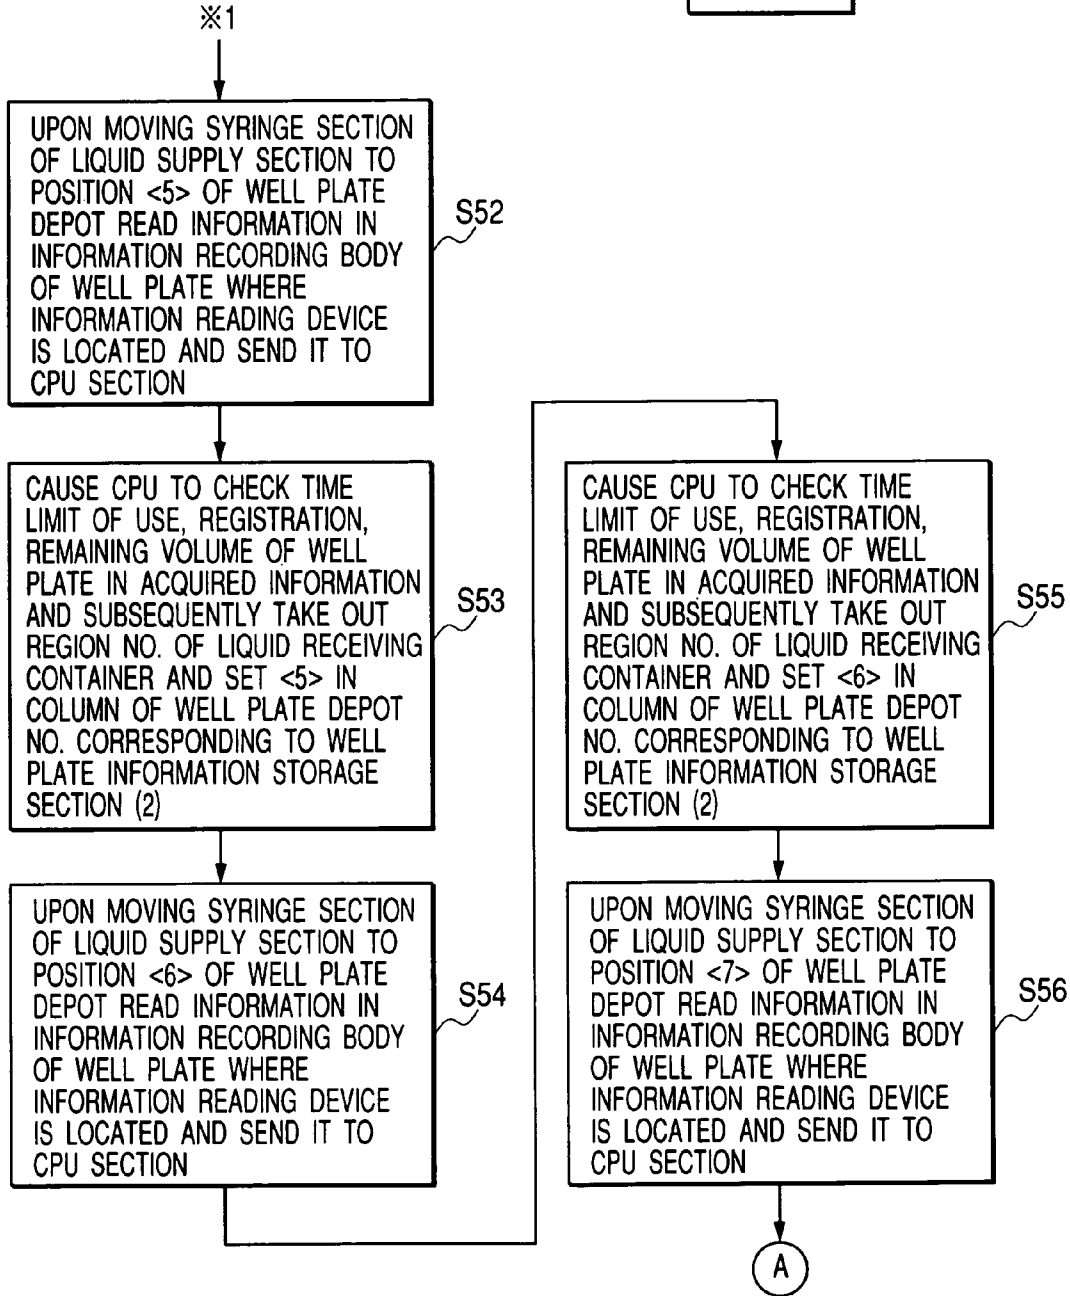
※1

UPON MOVING SYRINGE SECTION OF LIQUID SUPPLY SECTION TO POSITION <5> OF WELL PLATE DEPOT READ INFORMATION IN INFORMATION RECORDING BODY OF WELL PLATE WHERE INFORMATION READING DEVICE IS LOCATED AND SEND IT TO CPU SECTION

S52

CAUSE CPU TO CHECK TIME LIMIT OF USE, REGISTRATION, REMAINING VOLUME OF WELL PLATE IN ACQUIRED INFORMATION AND SUBSEQUENTLY TAKE OUT REGION NO. OF LIQUID RECEIVING CONTAINER AND SET <5> IN COLUMN OF WELL PLATE DEPOT NO. CORRESPONDING TO WELL PLATE INFORMATION STORAGE SECTION (2)

S53

UPON MOVING SYRINGE SECTION OF LIQUID SUPPLY SECTION TO POSITION <6> OF WELL PLATE DEPOT READ INFORMATION IN INFORMATION RECORDING BODY OF WELL PLATE WHERE INFORMATION READING DEVICE IS LOCATED AND SEND IT TO CPU SECTION

S54

CAUSE CPU TO CHECK TIME LIMIT OF USE, REGISTRATION, REMAINING VOLUME OF WELL PLATE IN ACQUIRED INFORMATION AND SUBSEQUENTLY TAKE OUT REGION NO. OF LIQUID RECEIVING CONTAINER AND SET <6> IN COLUMN OF WELL PLATE DEPOT NO. CORRESPONDING TO WELL PLATE INFORMATION STORAGE SECTION (2)

S55

UPON MOVING SYRINGE SECTION OF LIQUID SUPPLY SECTION TO POSITION <7> OF WELL PLATE DEPOT READ INFORMATION IN INFORMATION RECORDING BODY OF WELL PLATE WHERE INFORMATION READING DEVICE IS LOCATED AND SEND IT TO CPU SECTION

S56

A